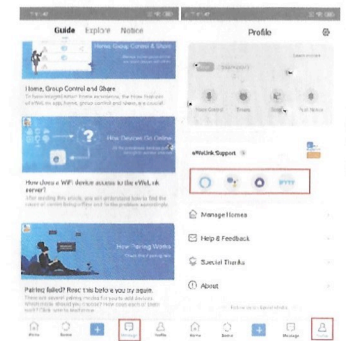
Guide Explore Notice

Home, Group Control and Share

Home, Group Control and Share

How Devices Go Online

How does a WiFi device access to the eWeLink server?

How Pairing Works

Pairing failed? Read this before you try again.

Home Scene Message Profile

Profile

eWeLink Support

IFTTT

Manage Homes

Help & Feedback

Special Thanks

About

Home Scene Message Profile